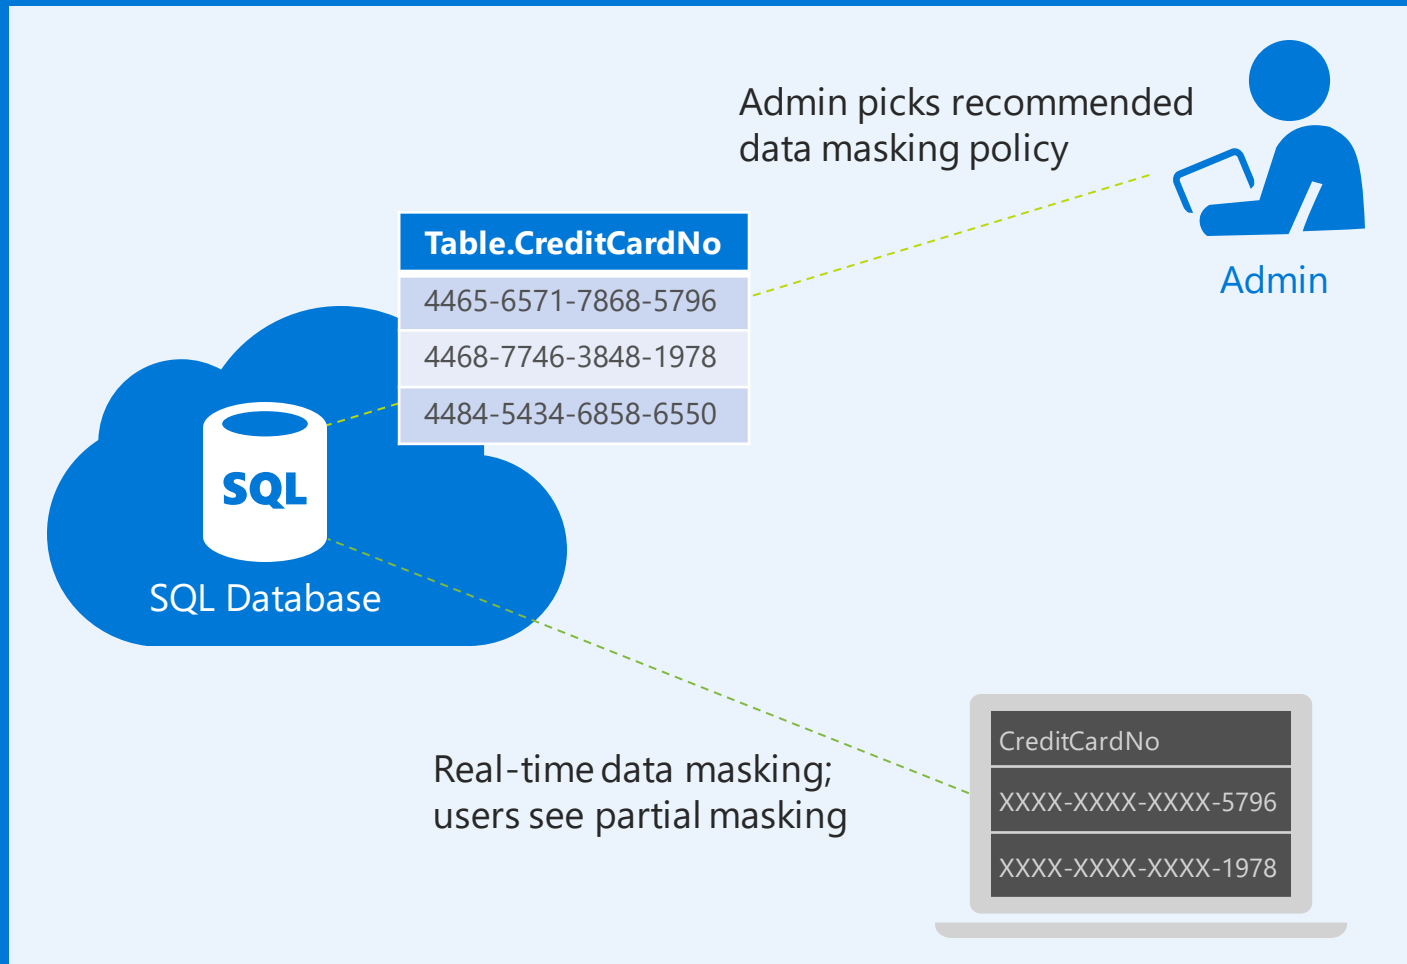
Admin picks recommended data masking policy

Admin

| Table.CreditCardNo |
|---|
| 4465-6571-7868-5796 |
| 4468-7746-3848-1978 |
| 4484-5434-6858-6550 |

SQL

SQL Database

Real-time data masking; users see partial masking

| CreditCardNo |
|---|
| XXXX-XXXX-XXXX-5796 |
| XXXX-XXXX-XXXX-1978 |